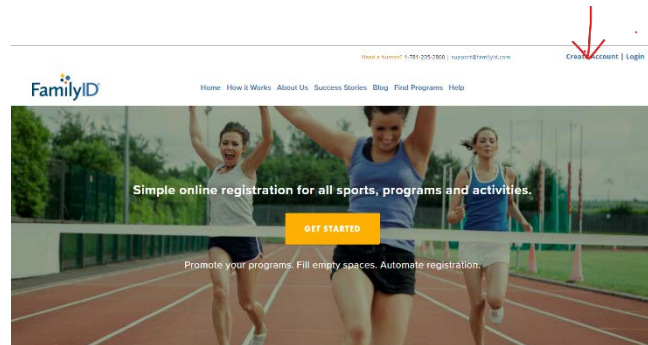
Need a human? 1-781-205-2800 | support@familyid.com

Create Account | Login

FamilyID

Home How it Works About Us Success Stories Blog Find Programs Help

Simple online registration for all sports, programs and activities.

GET STARTED

Promote your programs. Fill empty spaces. Automate registration.